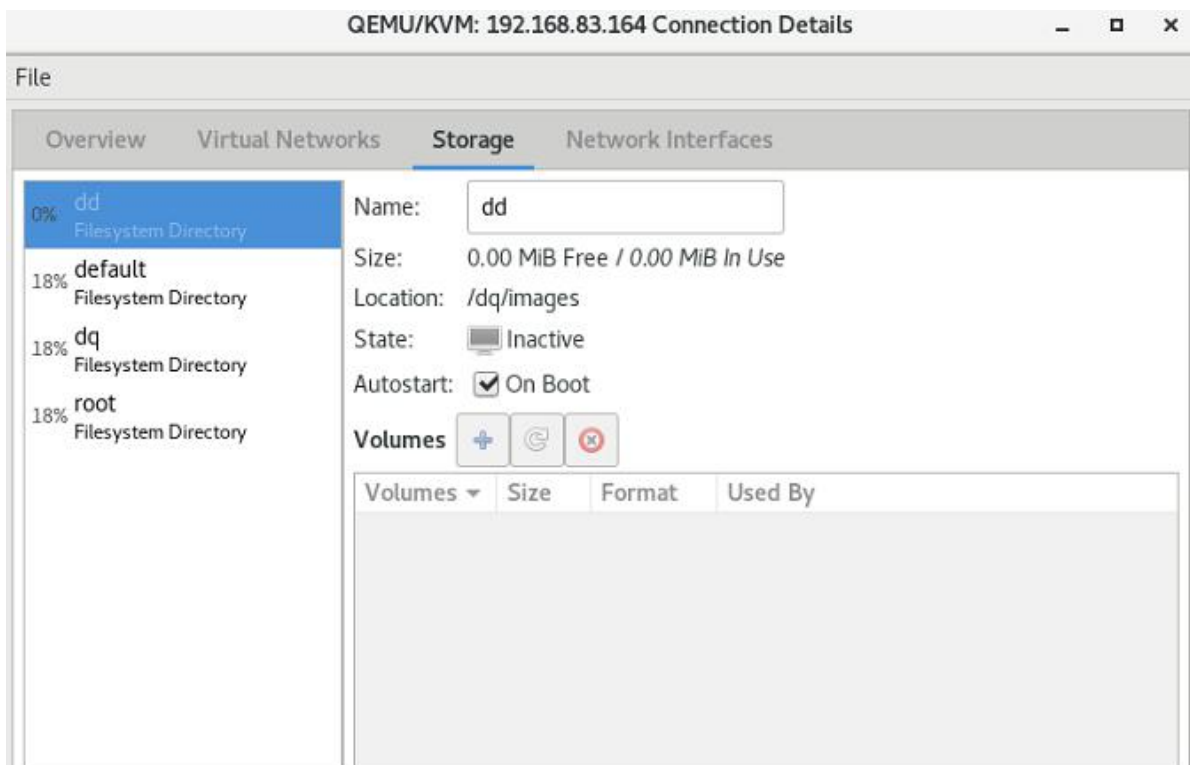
QEMU/KVM: 192.168.83.164 Connection Details

File

Overview Virtual Networks Storage Network Interfaces

0% dd
Filesystem Directory

18% default
Filesystem Directory

18% dq
Filesystem Directory

18% root
Filesystem Directory

Name: dd

Size: 0.00 MiB Free / 0.00 MiB In Use

Location: /dq/images

State: Inactive

Autostart: On Boot

Volumes

| Volumes ▾ | Size | Format | Used By |
|---|---|---|---|